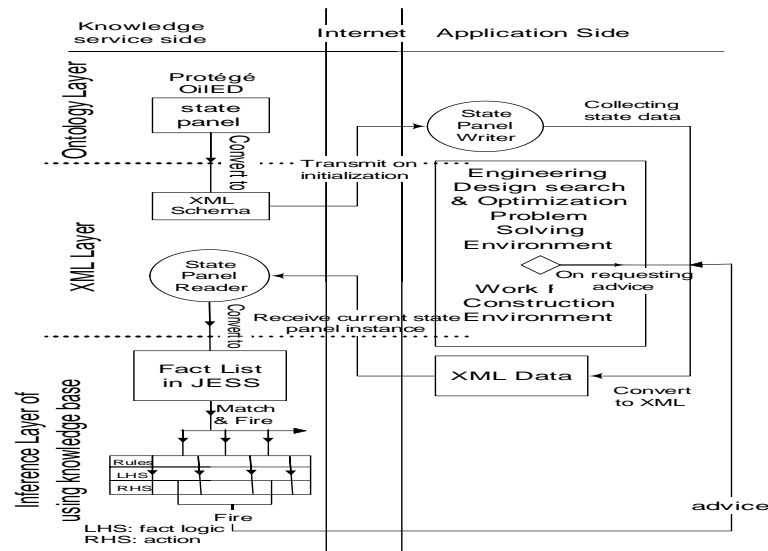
Knowledge service side

Internet

Application Side

Ontology Layer

Protégé OilED

state panel

Convert to

XML Schema

Transmit on initialization

State Panel Writer

Collecting state data

Engineering Design search & Optimization Problem Solving Environment

On requesting advice

Work F Construction Environment

XML Layer

State Panel Reader

Convert to

Receive current state panel instance

XML Data

Convert to XML

Inference Layer of using knowledge base

Fact List in JESS

Match & Fire

Rules

LHS

RHS

Fire

LHS: fact logic
RHS: action

advice